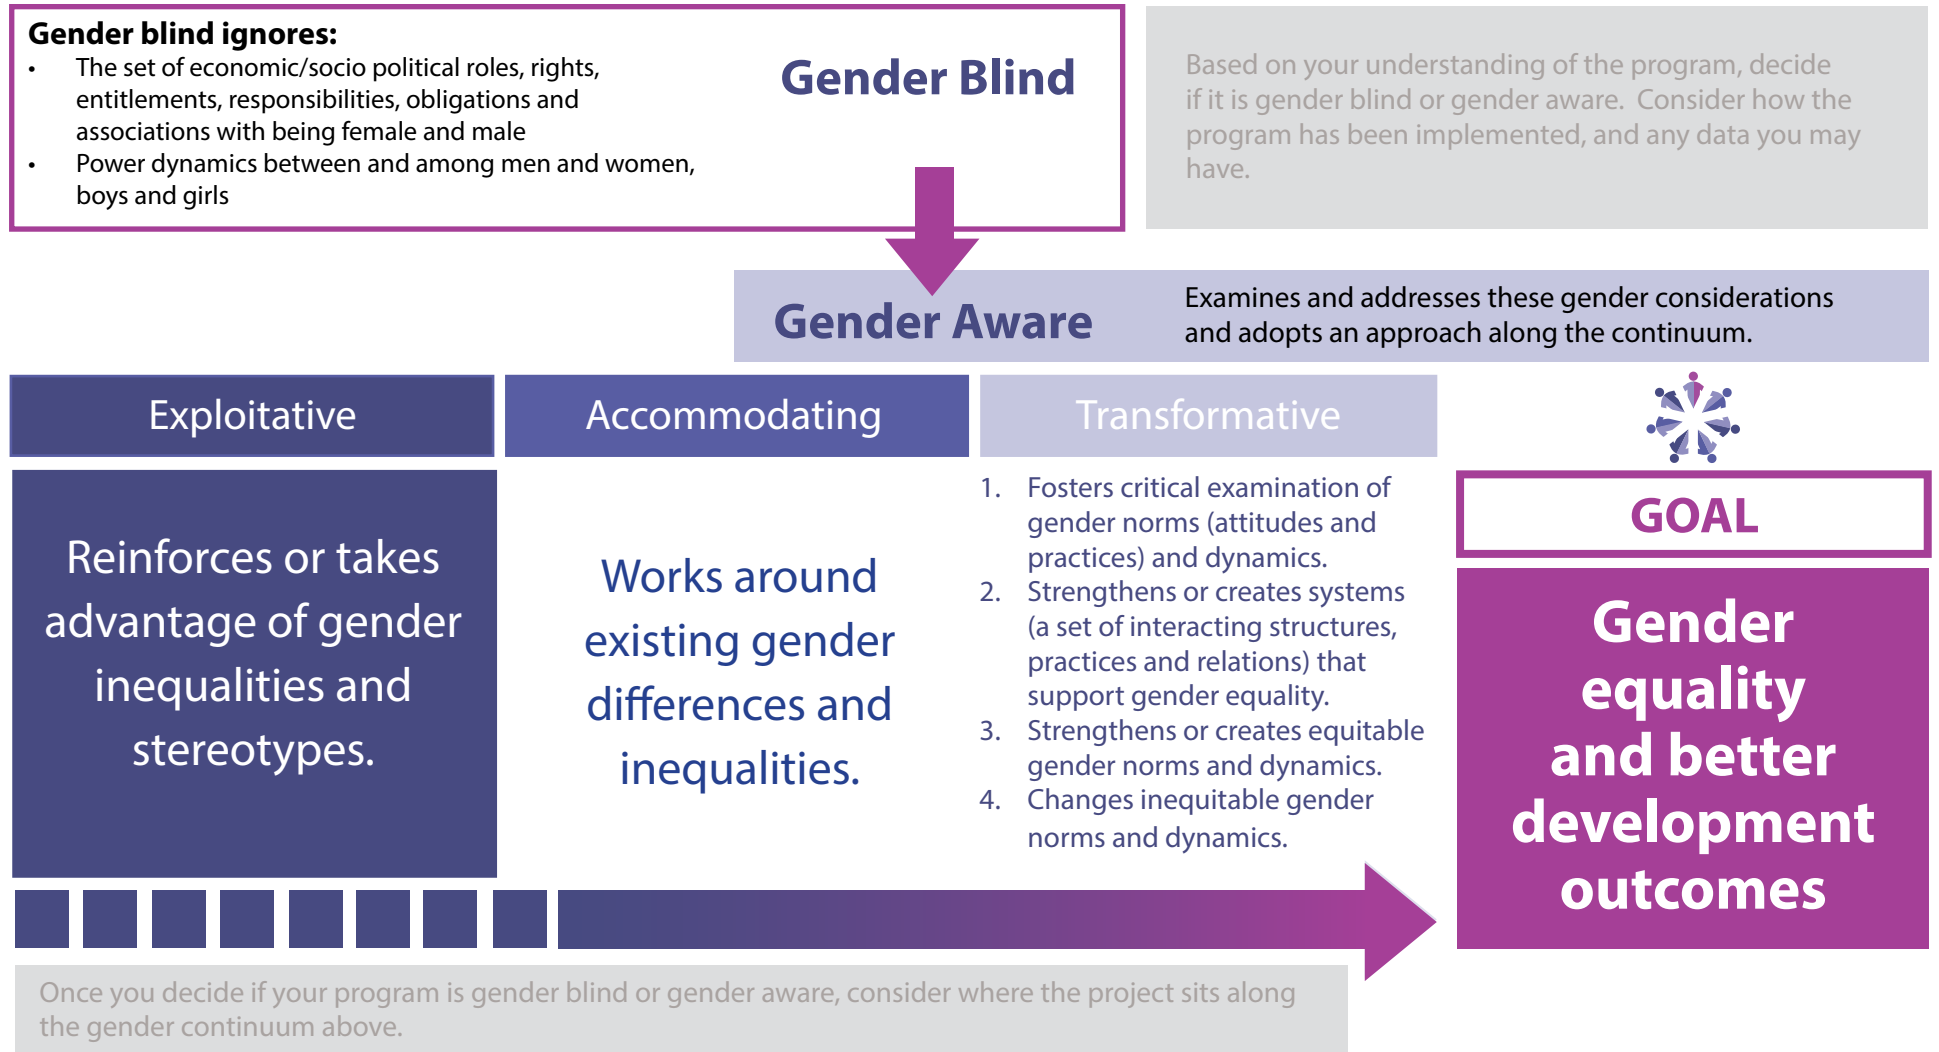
**Gender blind ignores:**

- The set of economic/socio political roles, rights, entitlements, responsibilities, obligations and associations with being female and male
- Power dynamics between and among men and women, boys and girls

Gender Blind

Based on your understanding of the program, decide if it is gender blind or gender aware. Consider how the program has been implemented, and any data you may have.

Gender Aware

Examines and addresses these gender considerations and adopts an approach along the continuum.

Exploitative

Accommodating

Transformative

Reinforces or takes advantage of gender inequalities and stereotypes.

Works around existing gender differences and inequalities.

1. Fosters critical examination of gender norms (attitudes and practices) and dynamics.
2. Strengthens or creates systems (a set of interacting structures, practices and relations) that support gender equality.
3. Strengthens or creates equitable gender norms and dynamics.
4. Changes inequitable gender norms and dynamics.

GOAL

Gender equality and better development outcomes

Once you decide if your program is gender blind or gender aware, consider where the project sits along the gender continuum above.